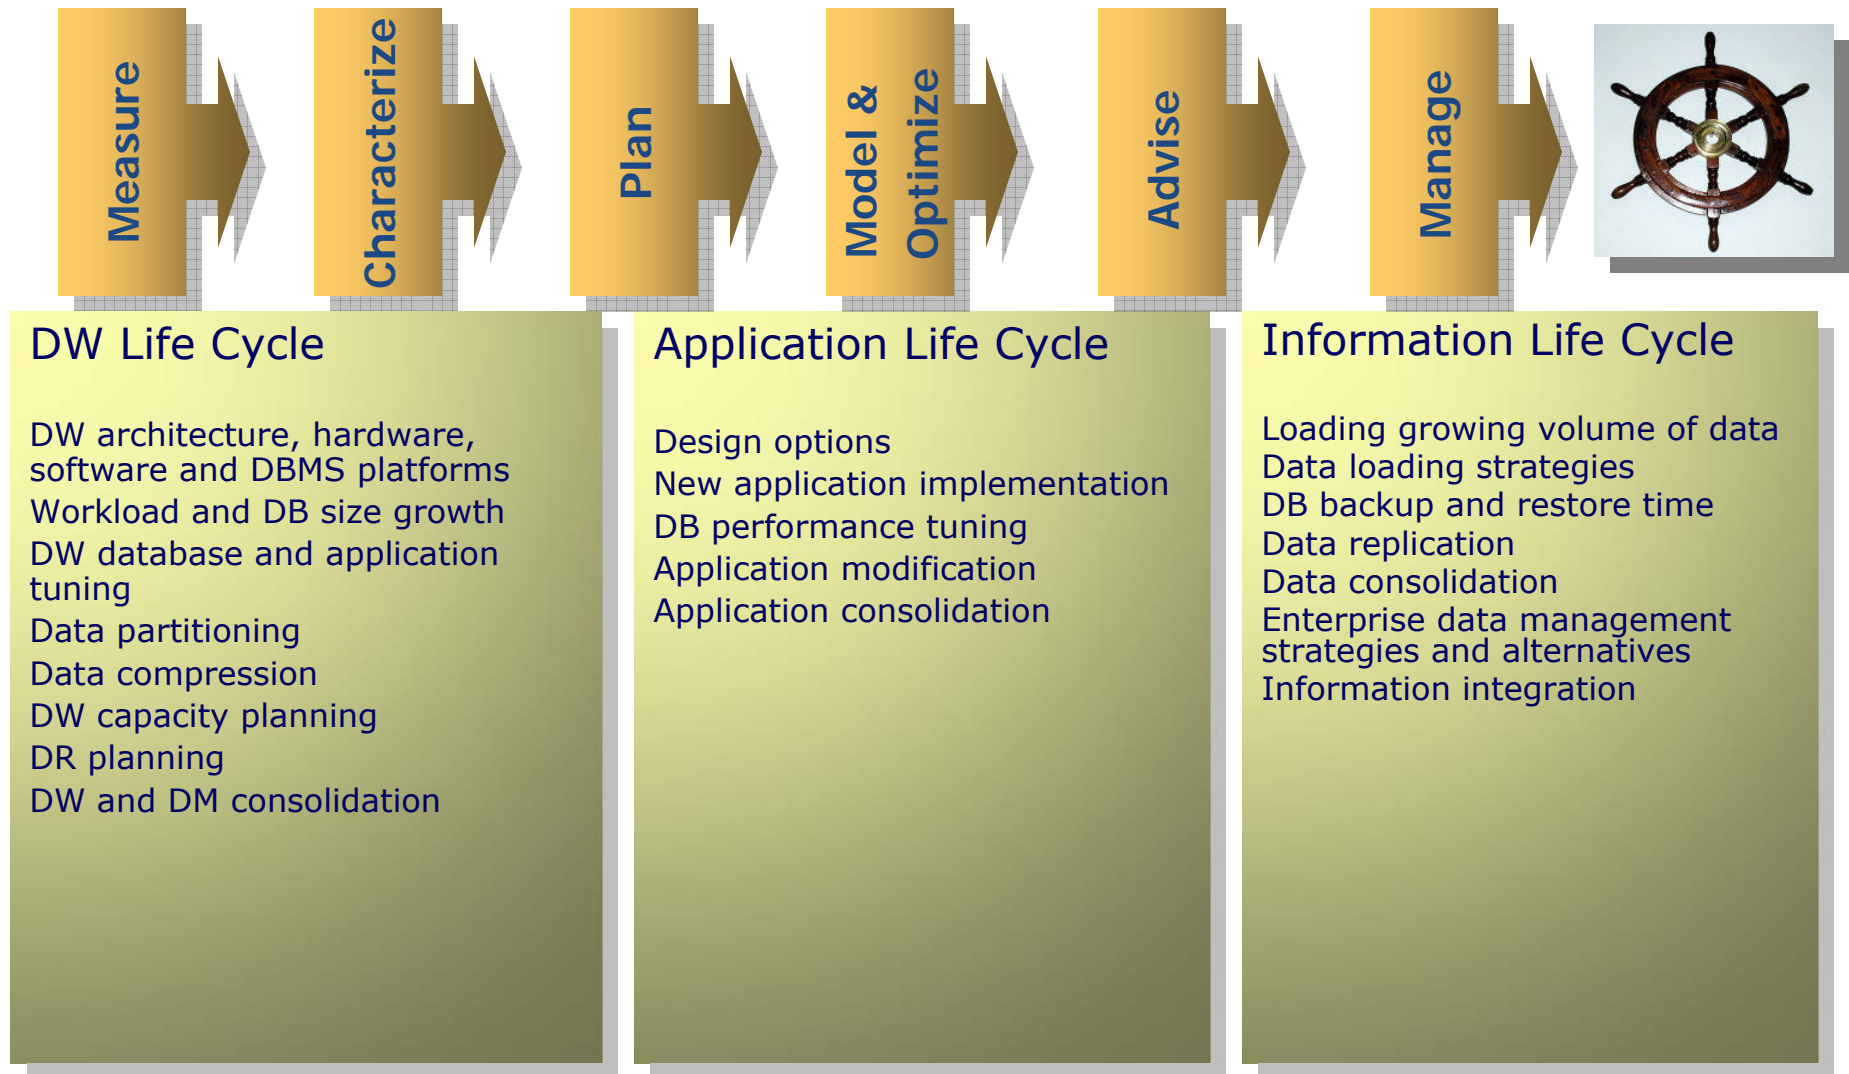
Measure

Characterize

Plan

Model & Optimize

Advise

Manage

DW Life Cycle

DW architecture, hardware, software and DBMS platforms
Workload and DB size growth
DW database and application tuning
Data partitioning
Data compression
DW capacity planning
DR planning
DW and DM consolidation

Application Life Cycle

Design options
New application implementation
DB performance tuning
Application modification
Application consolidation

Information Life Cycle

Loading growing volume of data
Data loading strategies
DB backup and restore time
Data replication
Data consolidation
Enterprise data management strategies and alternatives
Information integration